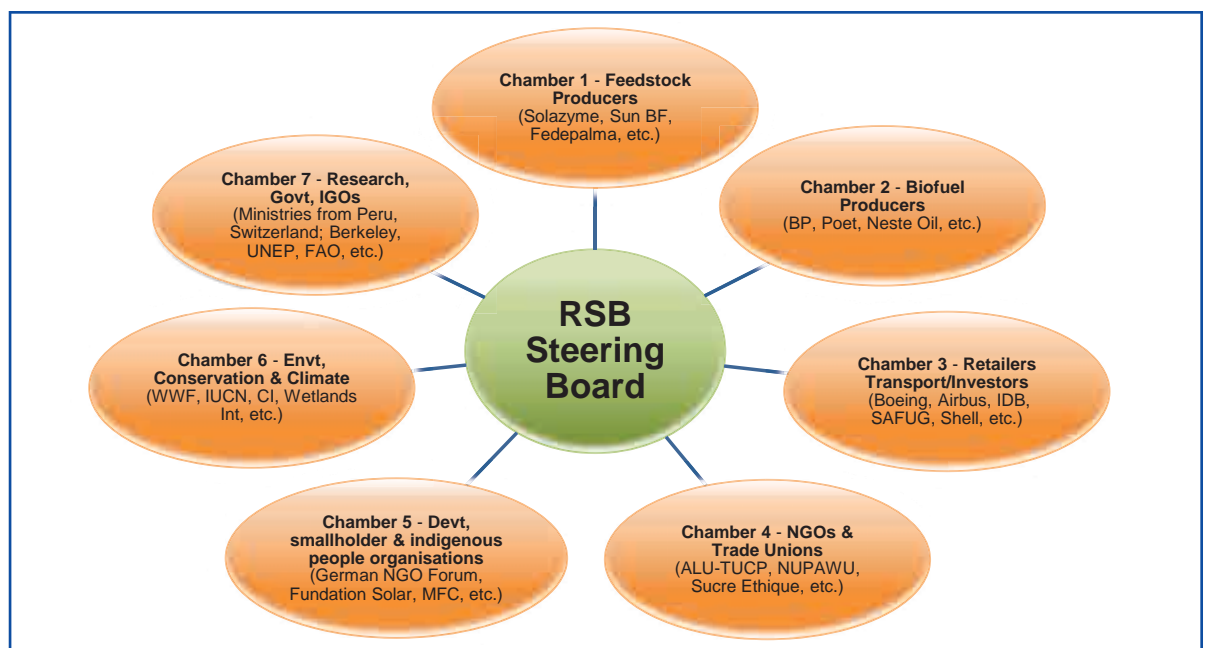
Chamber 1 - Feedstock Producers
(Solazyme, Sun BF, Fedepalma, etc.)

Chamber 2 - Biofuel Producers
(BP, Poet, Neste Oil, etc.)

Chamber 7 - Research, Govt, IGOs
(Ministries from Peru, Switzerland; Berkeley, UNEP, FAO, etc.)

RSB Steering Board

Chamber 6 - Envt, Conservation & Climate
(WWF, IUCN, CI, Wetlands Int, etc.)

Chamber 3 - Retailers Transport/Investors
(Boeing, Airbus, IDB, SAFUG, Shell, etc.)

Chamber 5 - Devt, smallholder & indigenous people organisations
(German NGO Forum, Fundation Solar, MFC, etc.)

Chamber 4 - NGOs & Trade Unions
(ALU-TUCP, NUPAWU, Sucre Ethique, etc.)